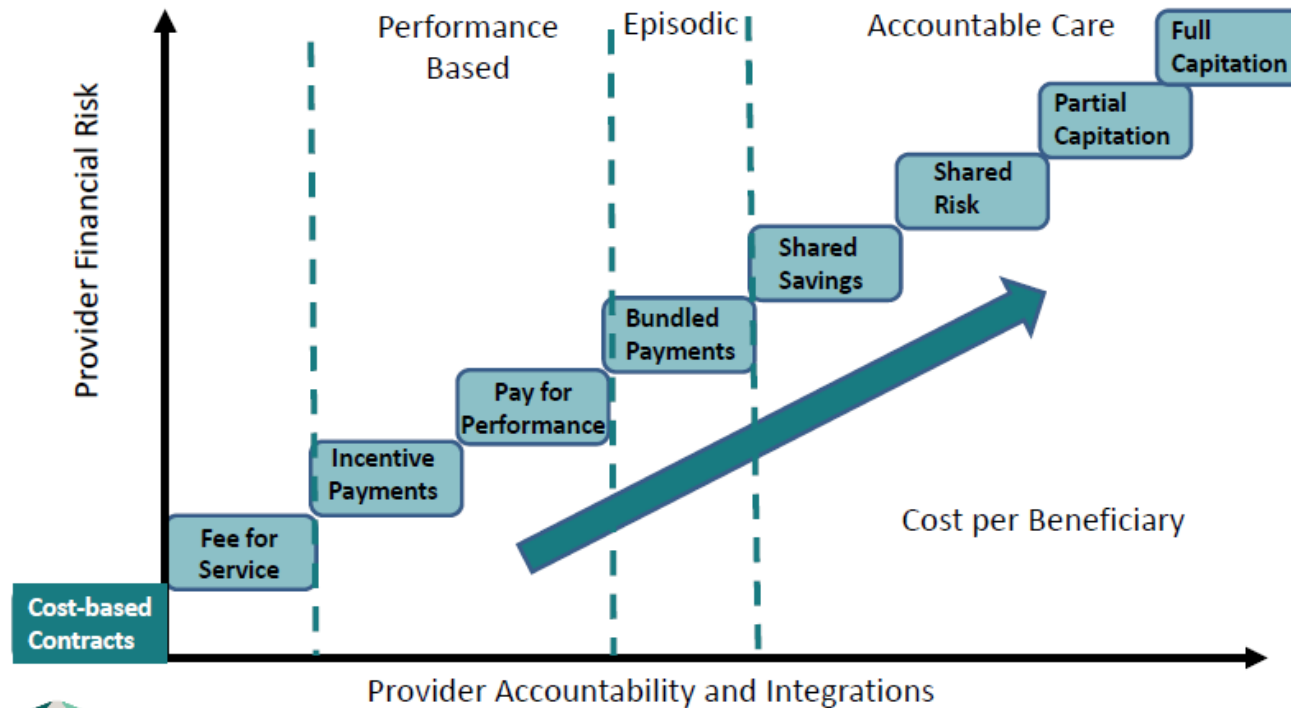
Performance Based

Episodic

Accountable Care

Full Capitation

Partial Capitation

Shared Risk

Shared Savings

Bundled Payments

Pay for Performance

Incentive Payments

Fee for Service

Cost-based Contracts

Provider Financial Risk

Cost per Beneficiary

Provider Accountability and Integrations